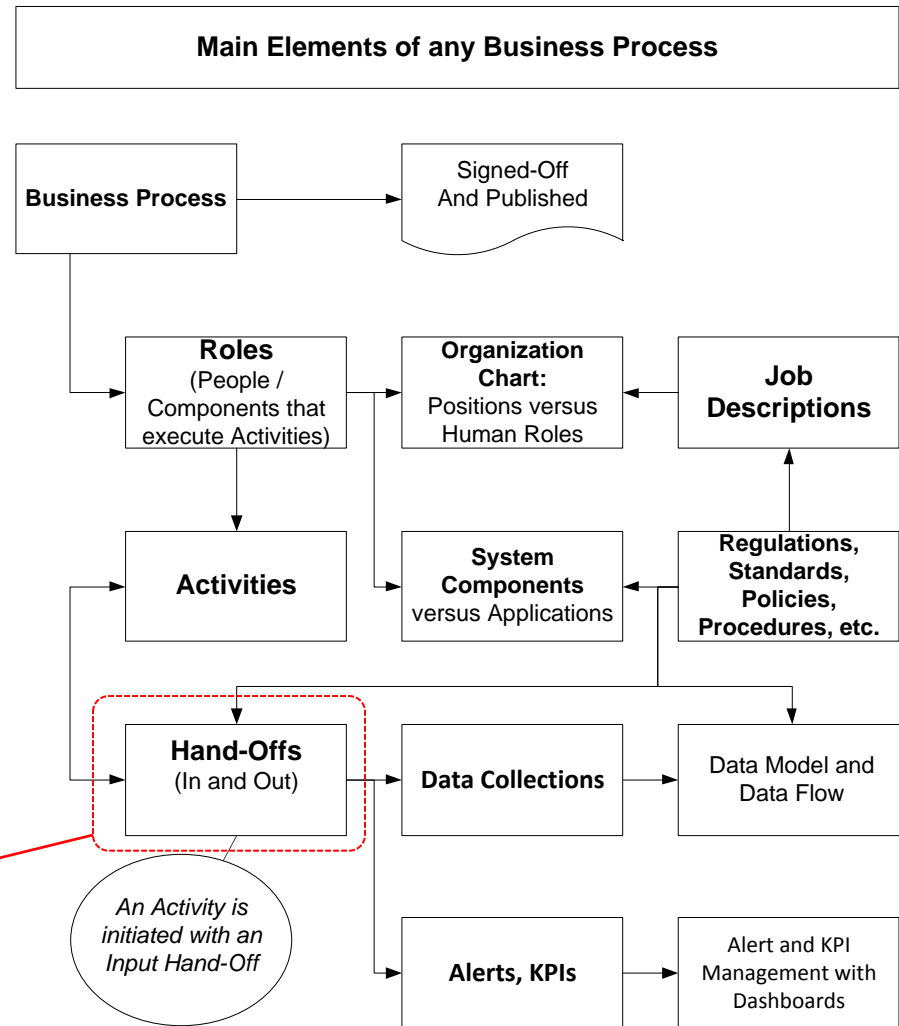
Main Elements of any Business Process

Business Process

Signed-Off And Published

Roles (People / Components that execute Activities)

Organization Chart: Positions versus Human Roles

Job Descriptions

Activities

System Components versus Applications

Regulations, Standards, Policies, Procedures, etc.

Hand-Offs (In and Out)

Data Collections

Data Model and Data Flow

An Activity is initiated with an Input Hand-Off

Alerts, KPIs

Alert and KPI Management with Dashboards